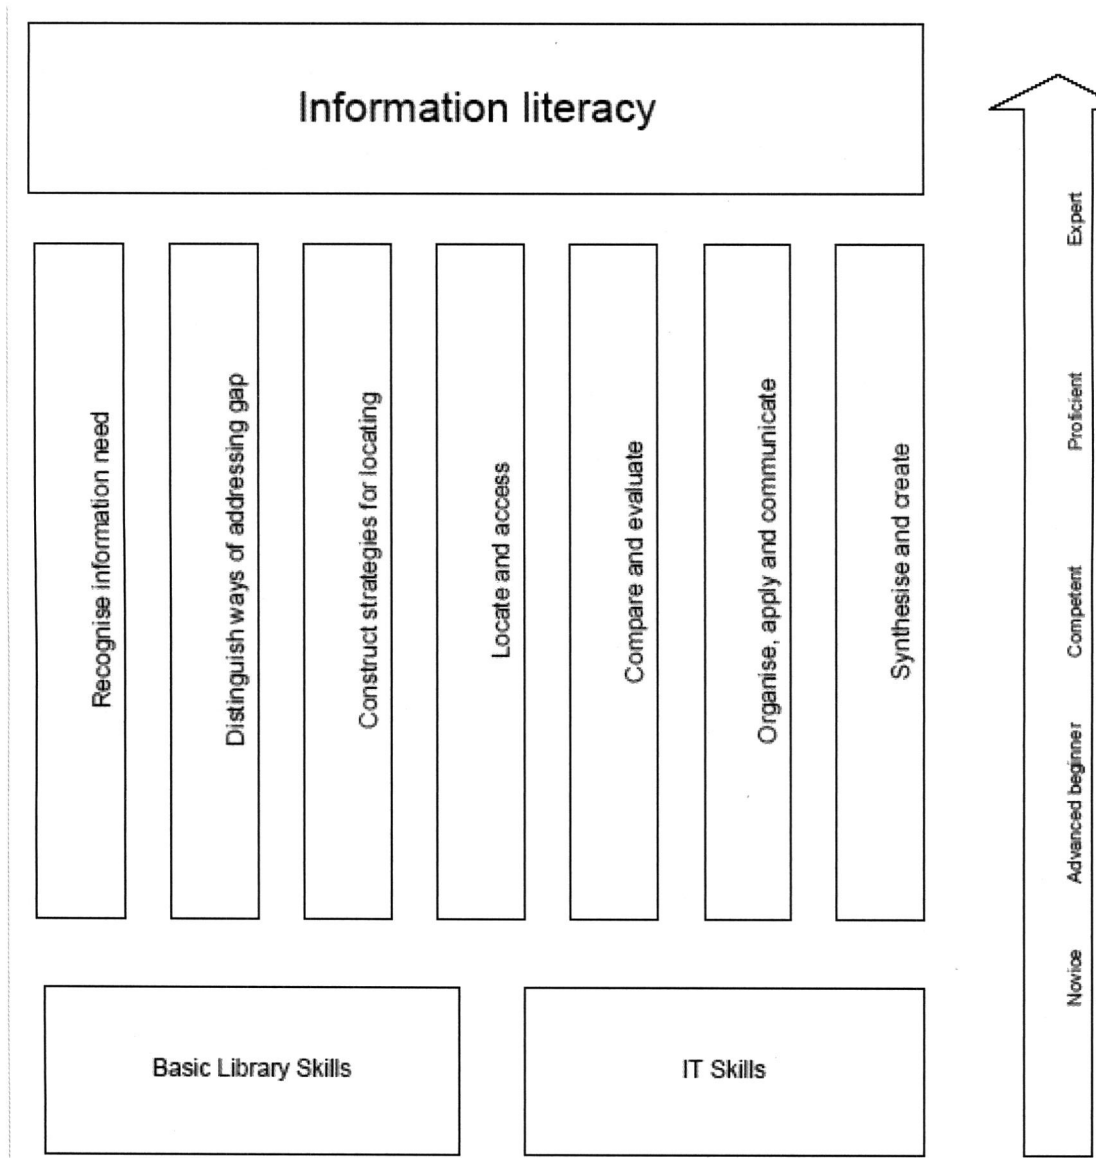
Information literacy

Recognise information need

Distinguish ways of addressing gap

Construct strategies for locating

Locate and access

Compare and evaluate

Organise, apply and communicate

Synthesise and create

Basic Library Skills

IT Skills

Novice

Advanced beginner

Competent

Proficient

Expert